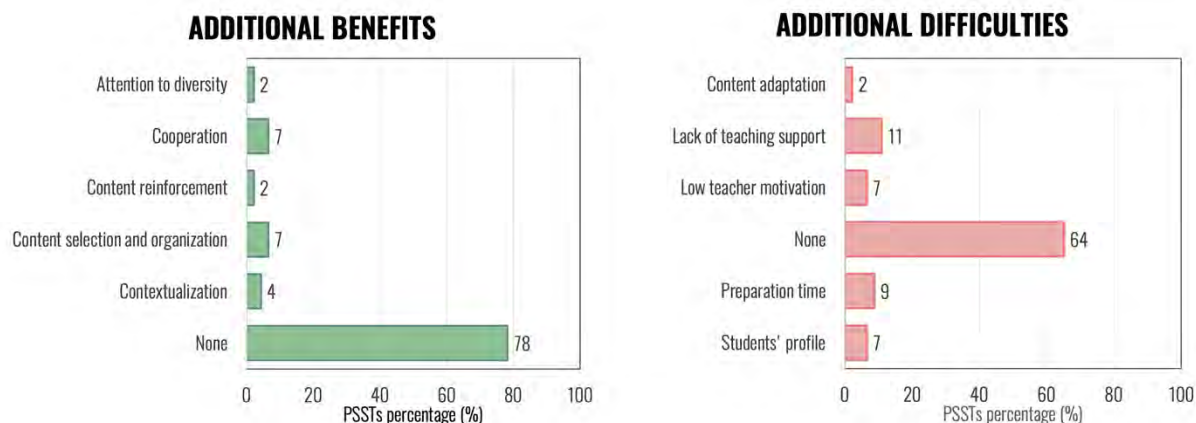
ADDITIONAL BENEFITS

Attention to diversity 2
Cooperation 7
Content reinforcement 2
Content selection and organization 7
Contextualization 4
None 78

0 20 40 60 80 100
PSSTs percentage (%)

ADDITIONAL DIFFICULTIES

Content adaptation 2
Lack of teaching support 11
Low teacher motivation 7
None 64
Preparation time 9
Students' profile 7

0 20 40 60 80 100
PSSTs percentage (%)